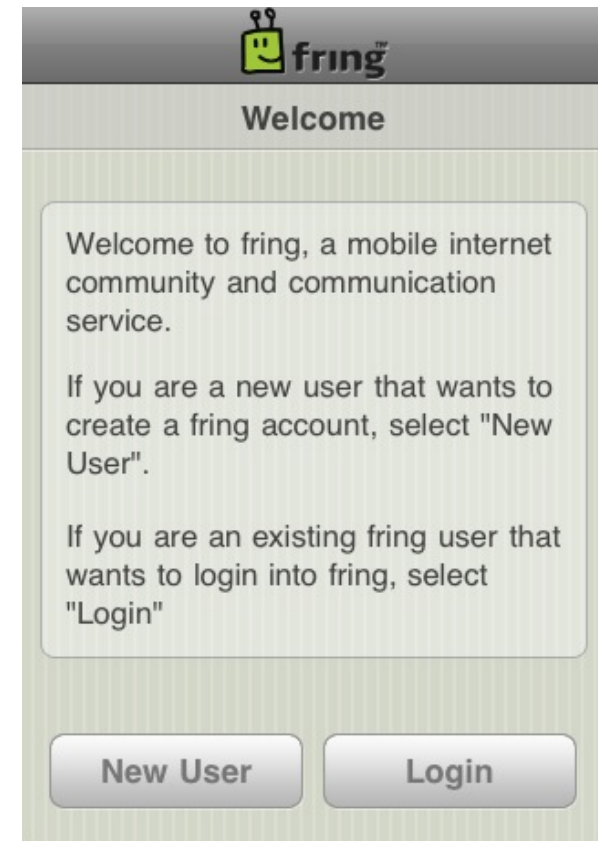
fring™

Welcome

Welcome to fring, a mobile internet community and communication service.

If you are a new user that wants to create a fring account, select "New User".

If you are an existing fring user that wants to login into fring, select "Login"

New User

Login